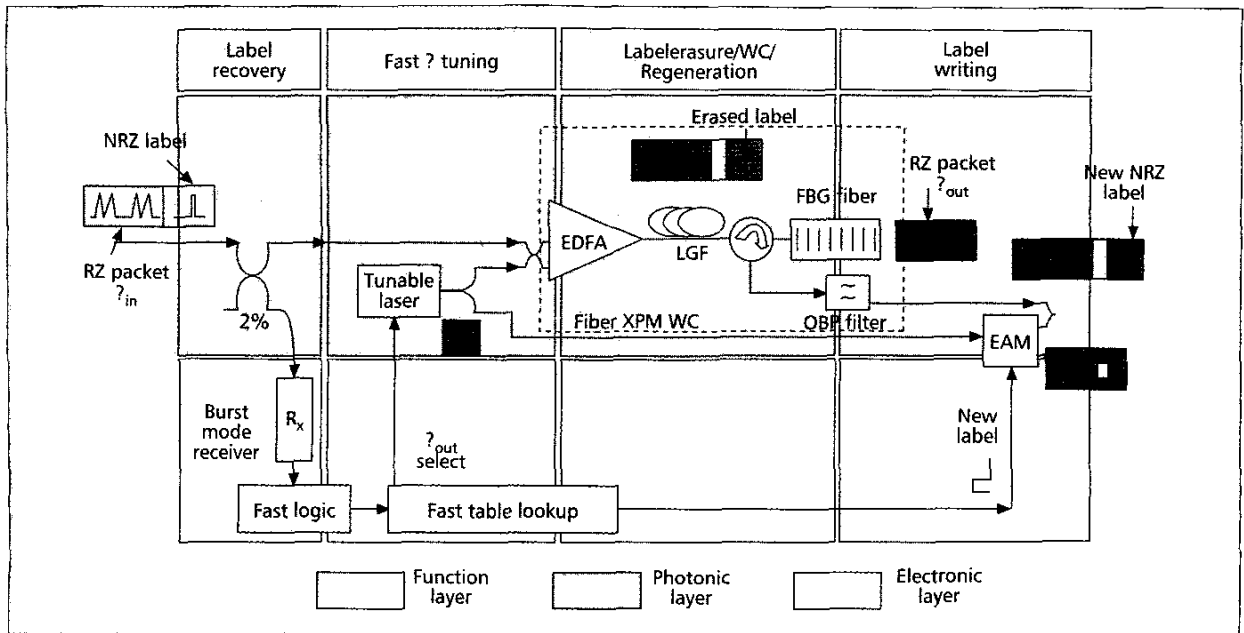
Label recovery

Fast ? tuning

Labelerasure/WC/ Regeneration

Label writing

NRZ label

RZ packet $?_{in}$

2%

Tunable laser

Erased label

EDFA

LGF

FBG fiber

Fiber XPM WC

OBP filter

RZ packet $?_{out}$

New NRZ label

EAM

Burst mode receiver

$R_x$

$?_{out}$ select

New label

Fast logic

Fast table lookup

Function layer

Photonic layer

Electronic layer